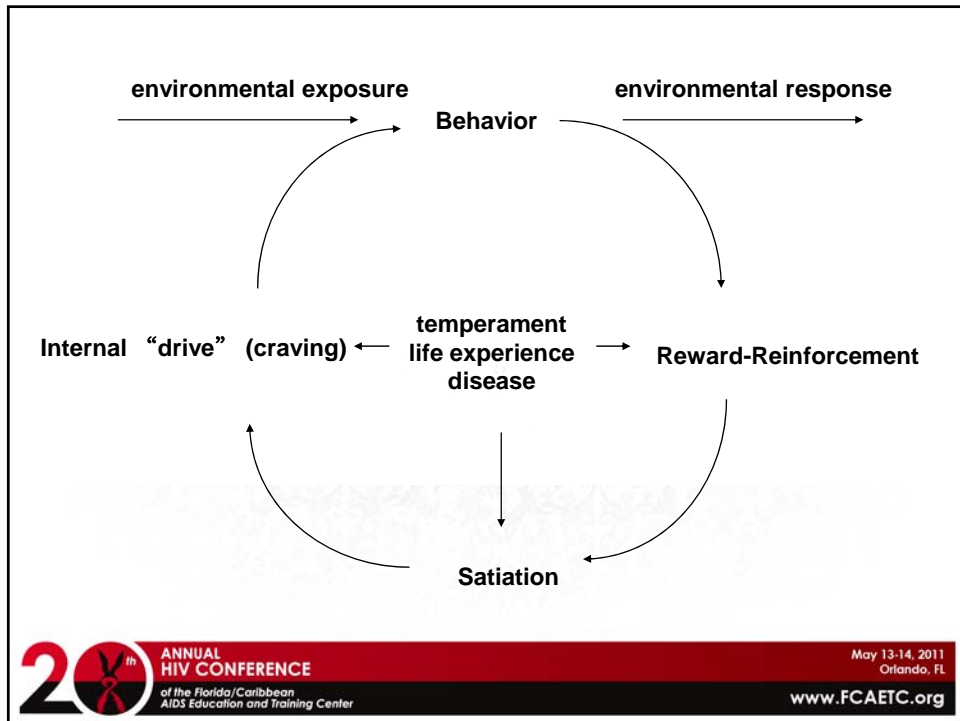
environmental exposure

Behavior

environmental response

Internal “drive” (craving)

temperament
life experience
disease

Reward-Reinforcement

Satiation

20th ANNUAL HIV CONFERENCE
of the Florida/Caribbean AIDS Education and Training Center

May 13-14, 2011
Orlando, FL

www.FCAETC.org